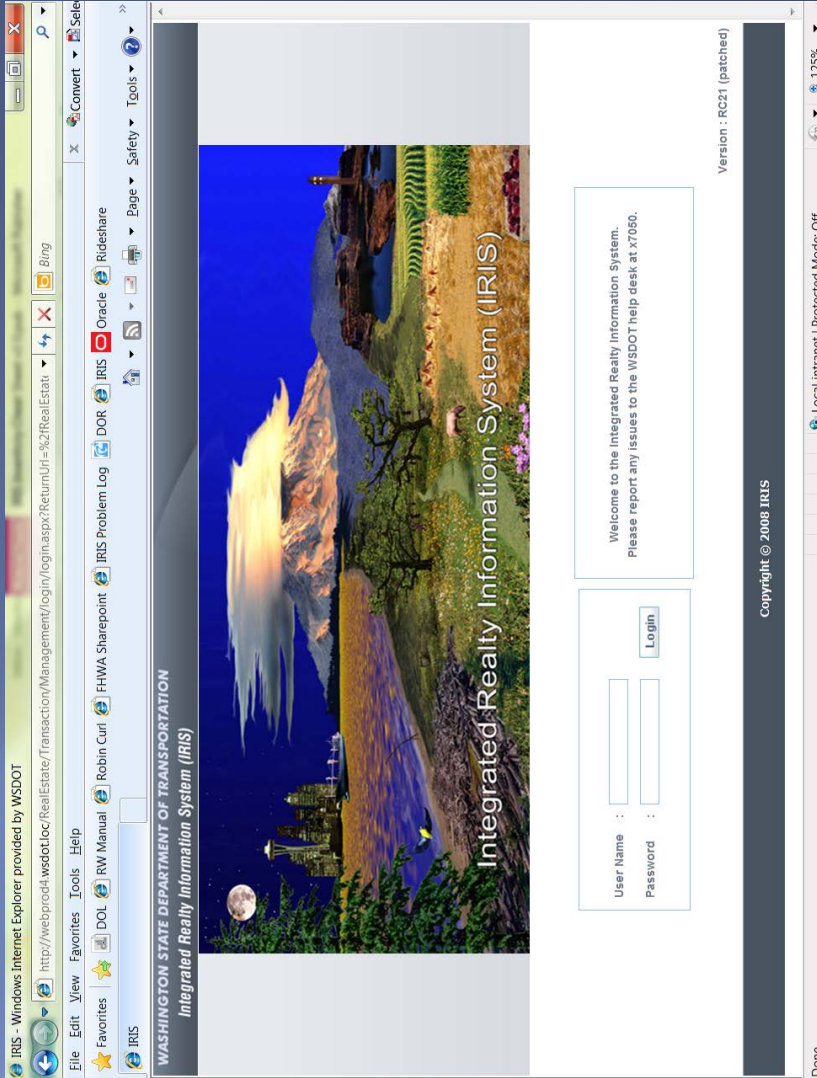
IRIS - Windows Internet Explorer provided by WSDOT

http://webprod4.wsdot.loc/RealEstate/Transaction/Management/login/login.aspx?ReturnUrl=%2fRealEstate

Bing

File Edit View Favorites Tools Help

Convert Select

Favorites DOL RW Manual Robin Curl FHWA Sharepoint IRIS Problem Log DOR IRIS Oracle Rideshare

IRIS

Page Safety Tools

WASHINGTON STATE DEPARTMENT OF TRANSPORTATION
Integrated Realty Information System (IRIS)

Integrated Realty Information System (IRIS)

User Name :
Password :
Login

Welcome to the Integrated Realty Information System.
Please report any issues to the WSDOT help desk at x7050.

Version : RC21 (patched)

Copyright © 2008 IRIS

Done

Local intranet | Protected Mode: Off

125%